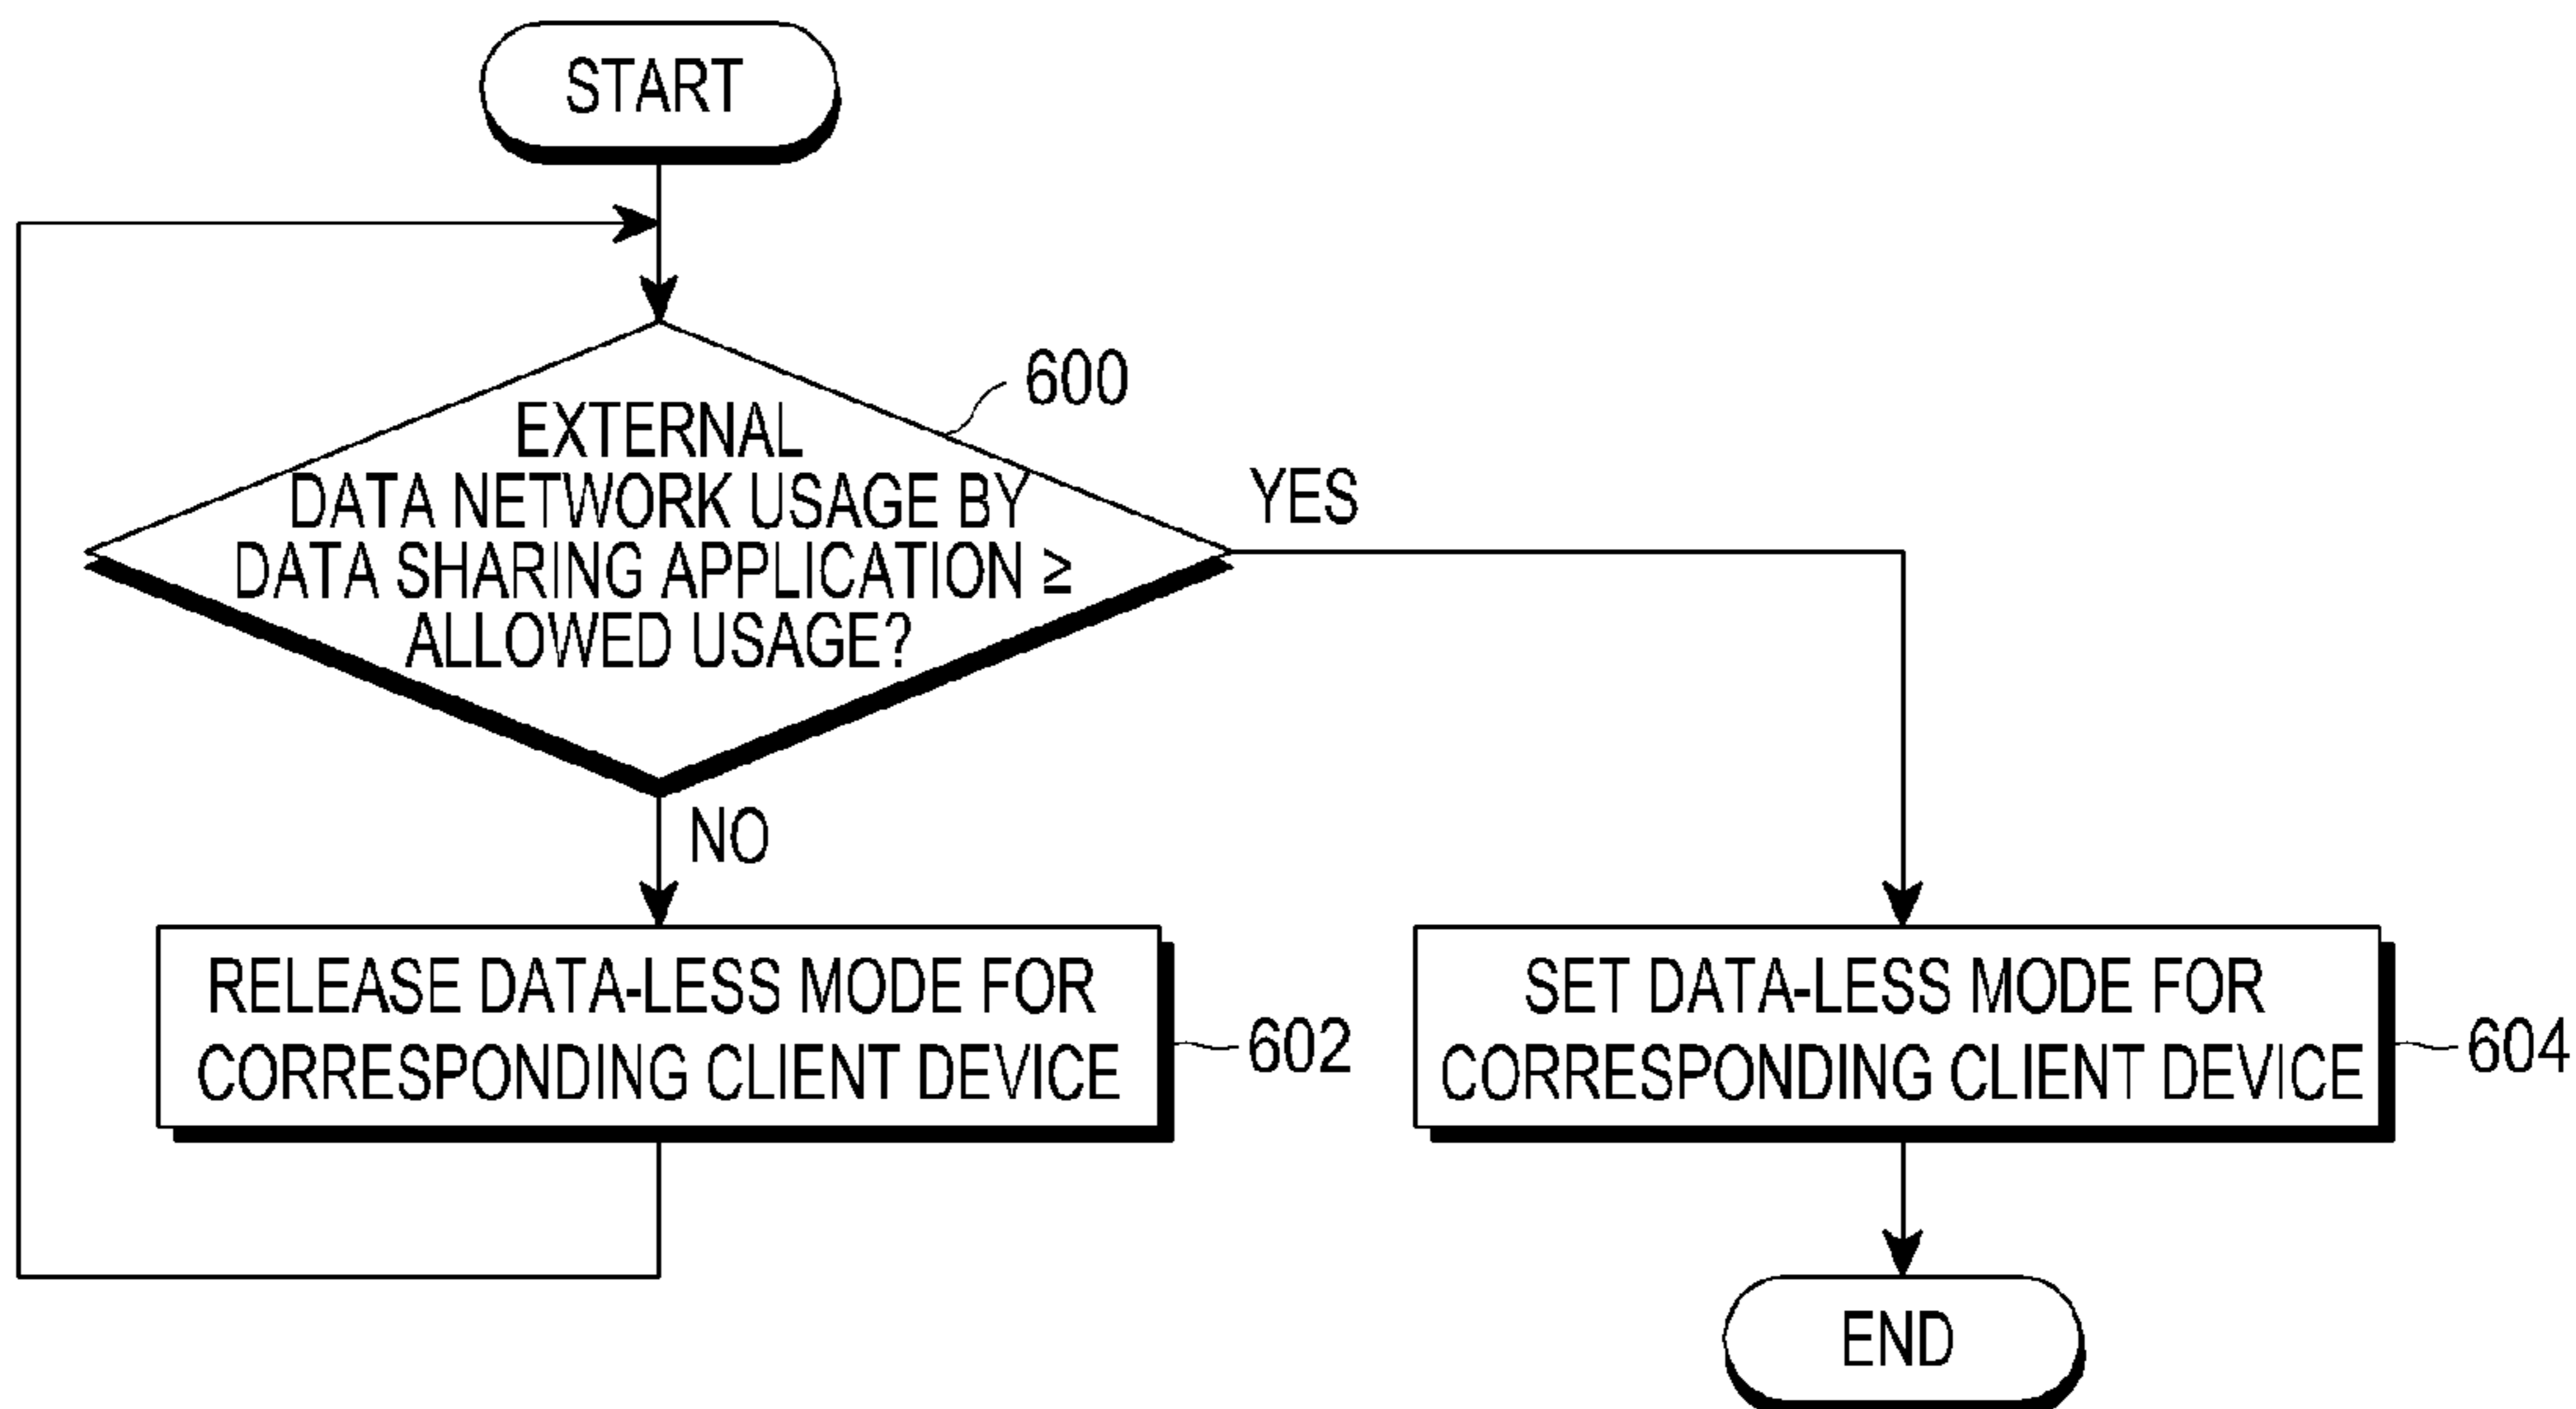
START

600

EXTERNAL DATA NETWORK USAGE BY DATA SHARING APPLICATION ≥ ALLOWED USAGE?

YES

NO

RELEASE DATA-LESS MODE FOR CORRESPONDING CLIENT DEVICE

602

SET DATA-LESS MODE FOR CORRESPONDING CLIENT DEVICE

604

END